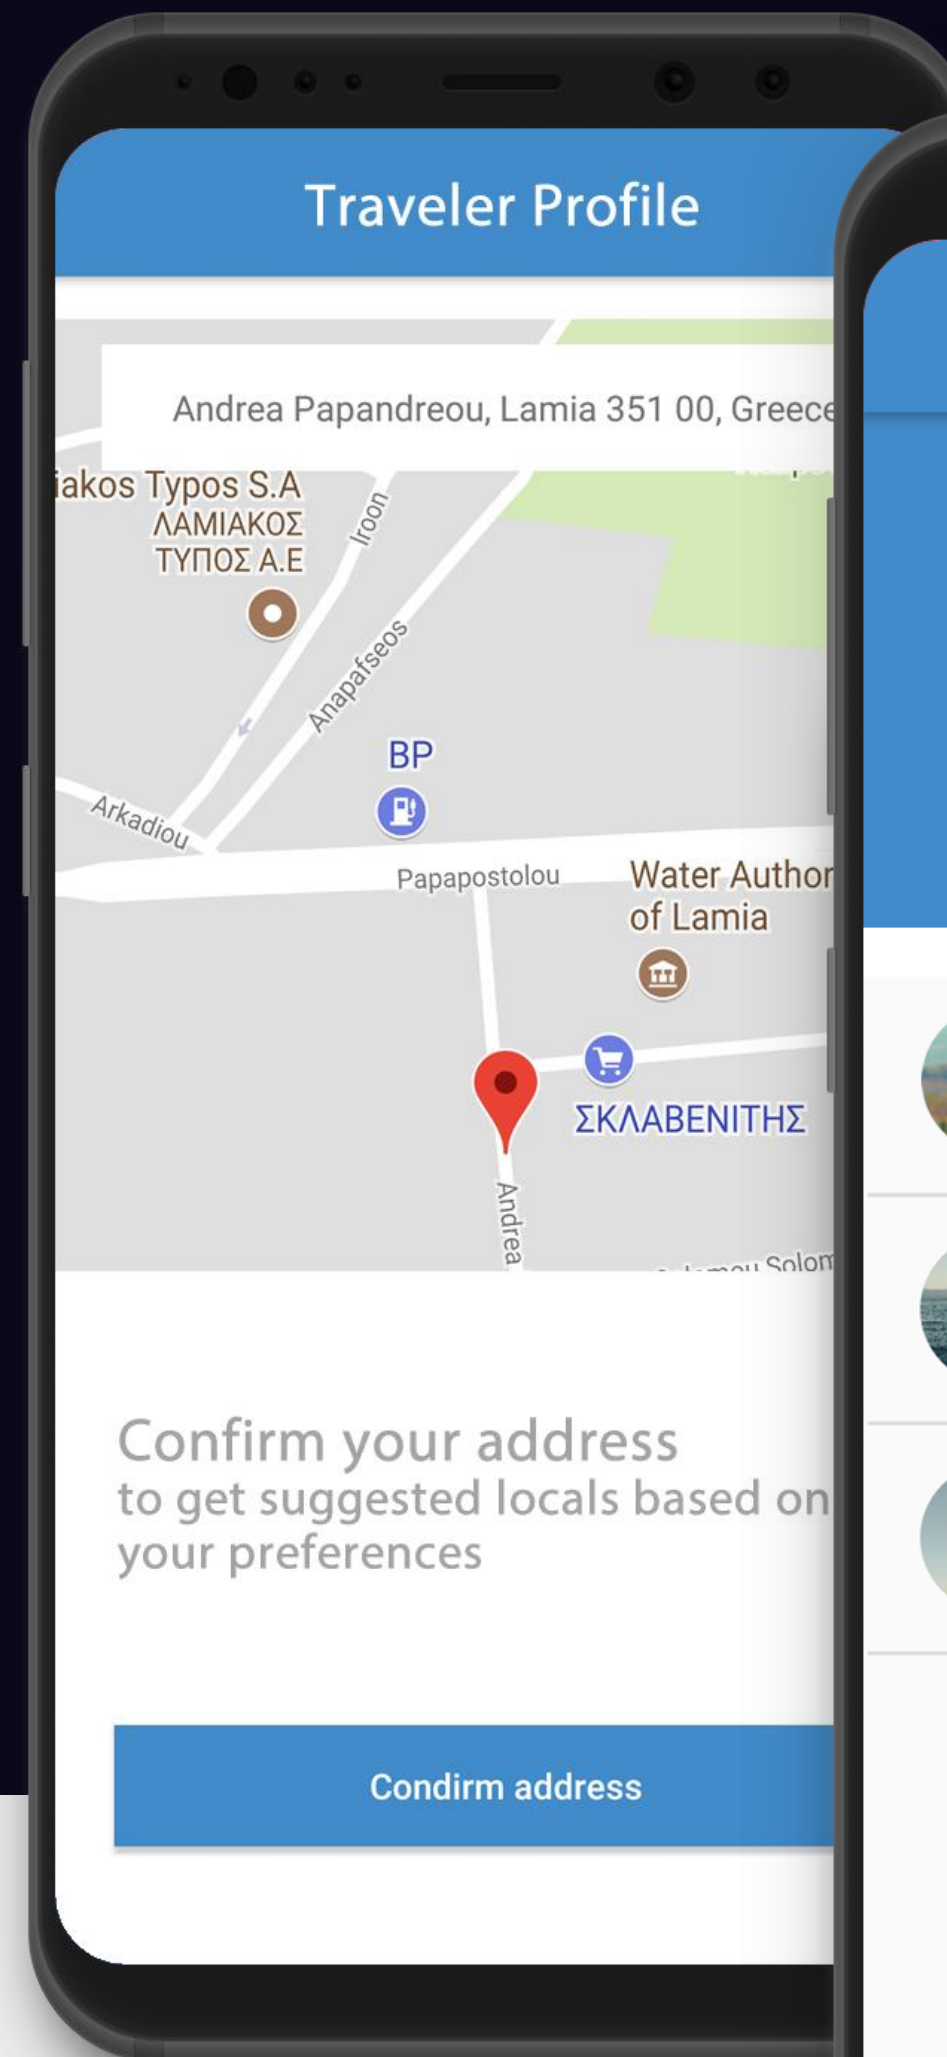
Traveler Profile

Andrea Papandreou, Lamia 351 00, Greece

iakos Typos S.A
ΛΑΜΙΑΚΟΣ
ΤΥΠΟΣ Α.Ε

Iroon

Anapafseos

BP

Arkadiou

Papapostolou

Water Author
of Lamia

ΣΚΛΑΒΕΝΙΤΗΣ

Andrea

Solom

Confirm your address
to get suggested locals based on
your preferences

Condirm address